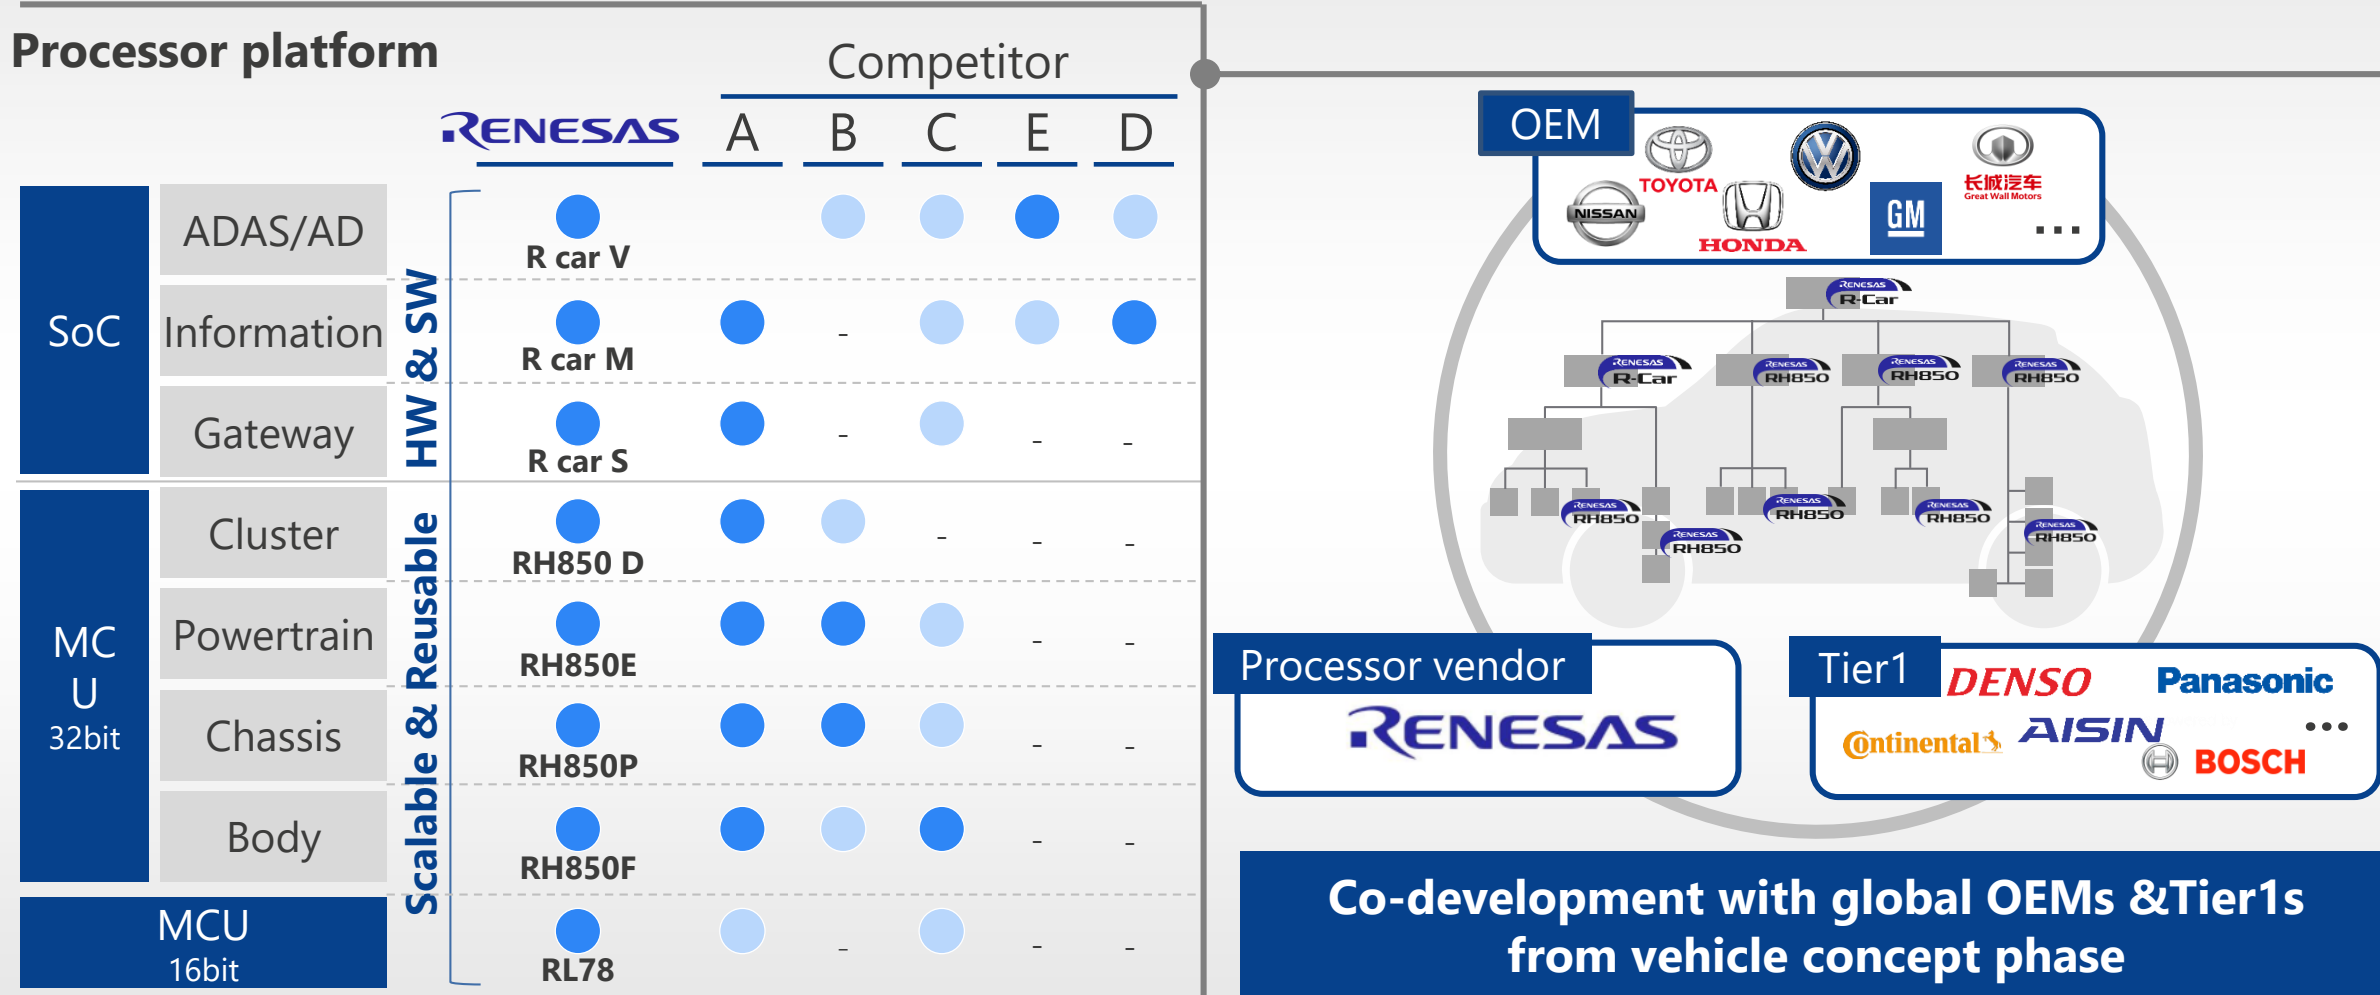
Processor platform

Competitor

| | | RENESAS | A | B | C | E | D |
|---|---|---|---|---|---|---|---|
| SoC | ADAS/AD | R car V | | | | | |
| | Information | R car M | | - | | | |
| | Gateway | R car S | | - | | - | - |
| MCU 32bit | Cluster | RH850 D | | | - | - | - |
| | Powertrain | RH850E | | | | - | - |
| | Chassis | RH850P | | | | - | - |
| | Body | RH850F | | | | - | - |
| MCU 16bit | | RL78 | | - | | - | - |

HW & SW

Scalable & Reusable

OEM

TOYOTA NISSAN HONDA GM 长城汽车 Great Wall Motors ...

RENESAS R-Car

RENESAS R-Car

RENESAS RH850

RENESAS RH850

RENESAS RH850

RENESAS RH850

RENESAS RH850

RENESAS RH850

RENESAS RH850

RENESAS RH850

Processor vendor

RENESAS

Tier1

DENSO Panasonic Continental AISIN ... BOSCH

Co-development with global OEMs &Tier1s from vehicle concept phase